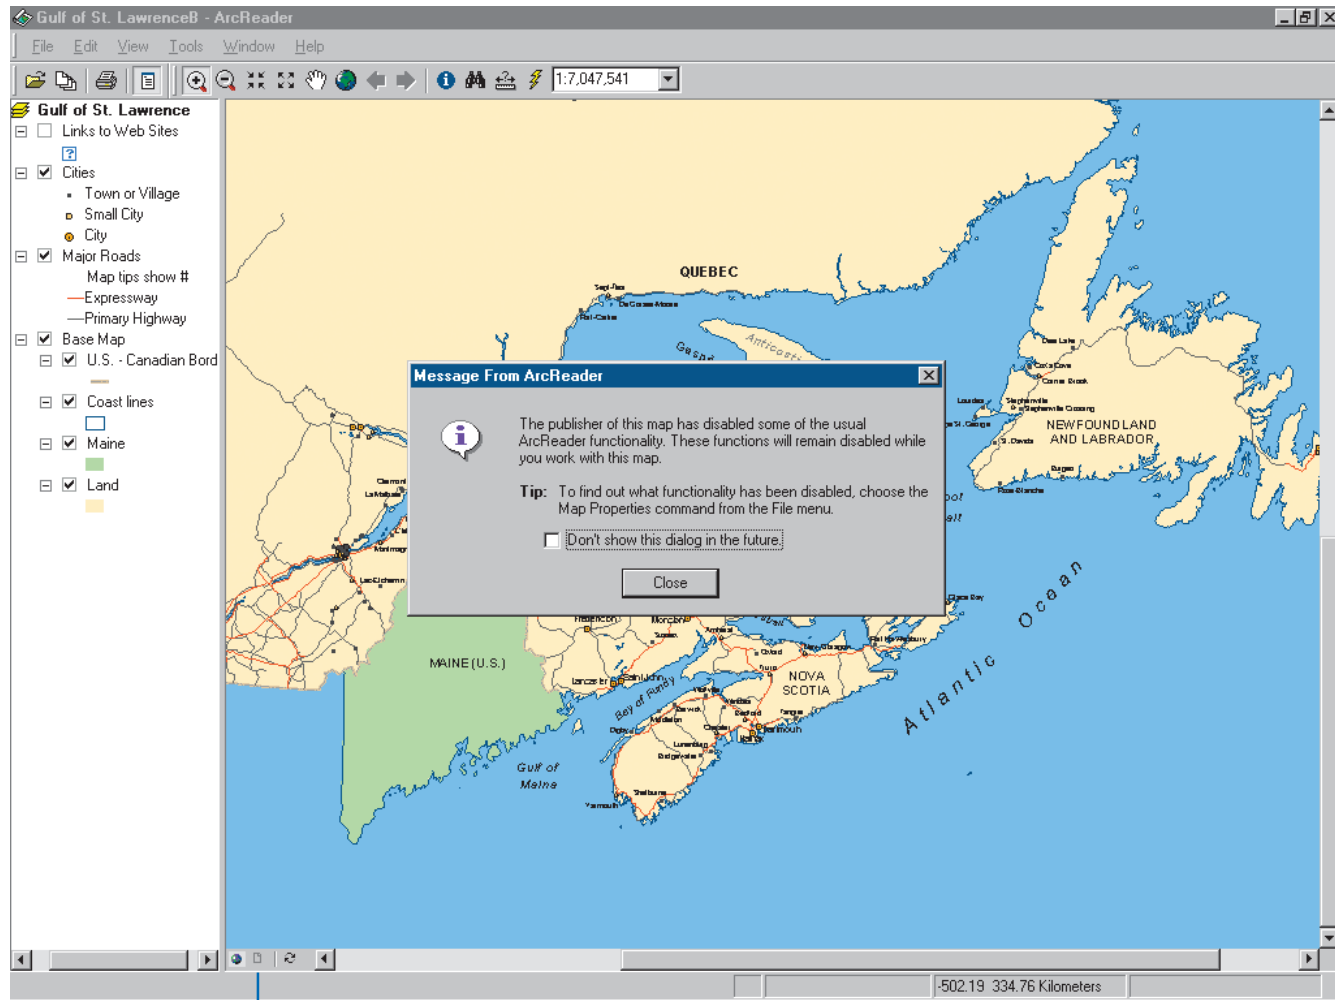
Gulf of St. LawrenceB - ArcReader

File Edit View Tools Window Help

1:7,047,541

Gulf of St. Lawrence
Links to Web Sites
Cities
Town or Village
Small City
City
Major Roads
Map tips show #
Expressway
Primary Highway
Base Map
U.S. - Canadian Bord
Coast lines
Maine
Land

QUEBEC

Gaspe

Anticosti

NEWFOUNDLAND AND LABRADOR

MAINE (U.S.)

NOVA SCOTIA

Bay of Fundy

Gulf of Maine

Atlantic Ocean

Message From ArcReader

The publisher of this map has disabled some of the usual ArcReader functionality. These functions will remain disabled while you work with this map.

Tip: To find out what functionality has been disabled, choose the Map Properties command from the File menu.

Don't show this dialog in the future.

Close

-502.19 334.76 Kilometers